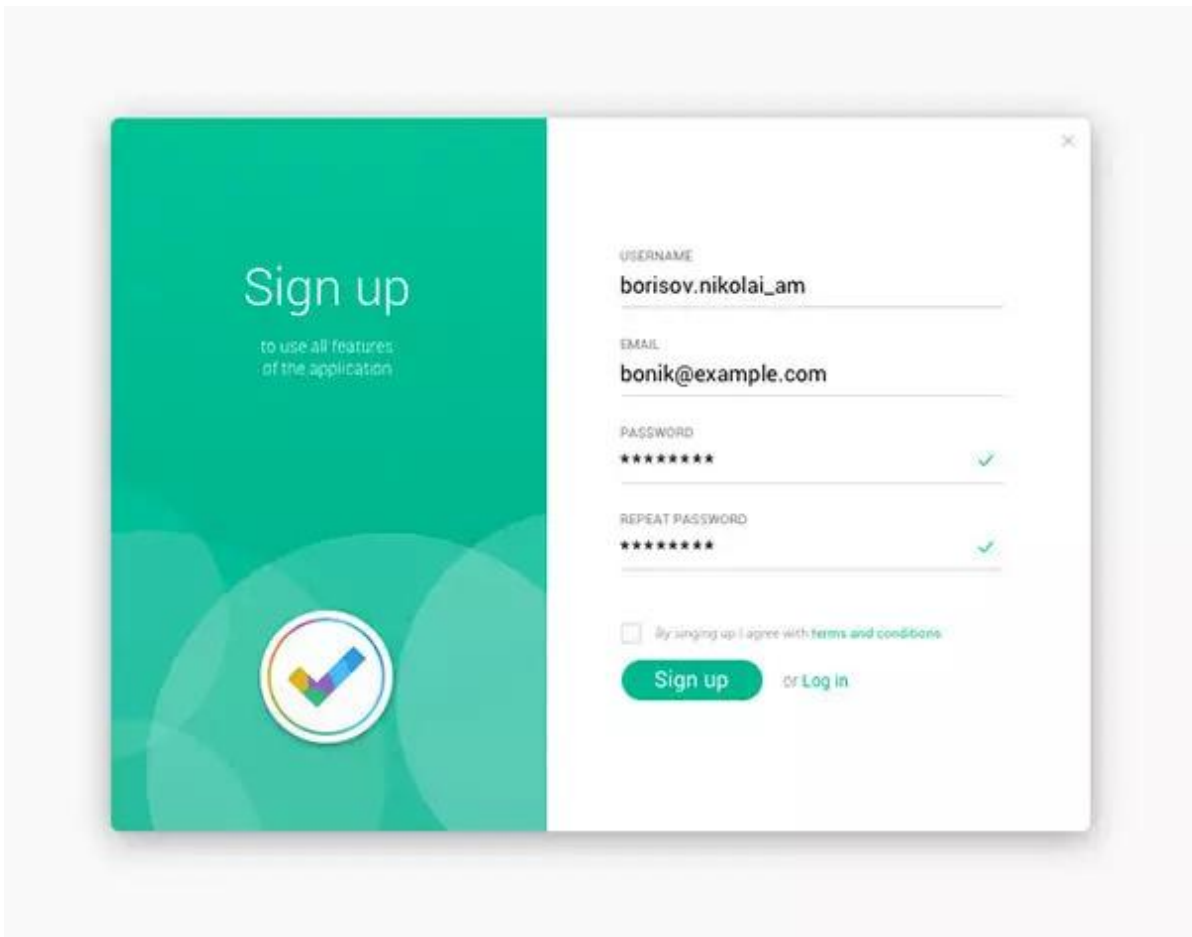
Sign up

to use all features of the application

×

USERNAME
borisov.nikolai_am

EMAIL
bonik@example.com

PASSWORD
********

REPEAT PASSWORD
********

By singing up I agree with terms and conditions

Sign up

or Log in